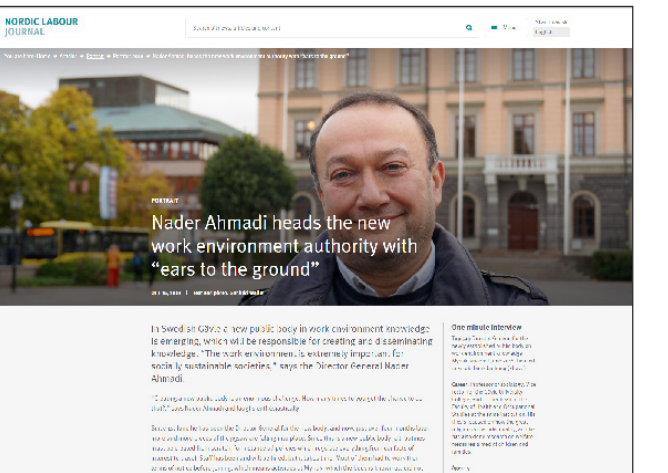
NORDIC LABOUR JOURNAL

Search in Nordic Labour Journal

Menu

English

You are here: Home » Articles » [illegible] » Portraits » Nader Ahmadi heads the new work environment authority with "ears to the ground"

PORTRAIT

Nader Ahmadi heads the new work environment authority with "ears to the ground"

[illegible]

In Swedish Gävle a new public body in work environment knowledge is emerging, which will be responsible for creating and disseminating knowledge. "The work environment is extremely important for socially sustainable societies," says the Director General Nader Ahmadi.

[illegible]

One minute interview

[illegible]

Career: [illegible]